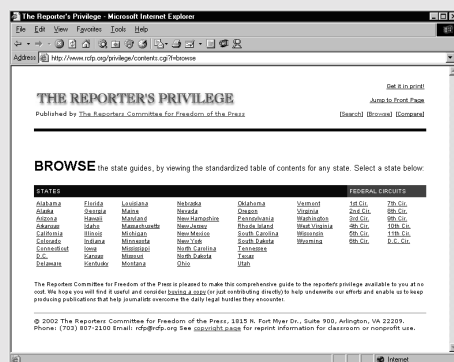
The Reporter's Privilege - Microsoft Internet Explorer

File Edit View Favorites Tools Help

Address http://www.rcfp.org/privilege/contents.cgi?f=browse

Get it in print!

THE REPORTER'S PRIVILEGE

Jump to Front Page

Published by The Reporters Committee for Freedom of the Press

[Search] [Browse] [Compare]

BROWSE the state guides, by viewing the standardized table of contents for any state. Select a state below:

| STATES | | | | | | FEDERAL CIRCUITS | |
|---|---|---|---|---|---|---|---|
| Alabama | Florida | Louisiana | Nebraska | Oklahoma | Vermont | 1st Cir. | 7th Cir. |
| Alaska | Georgia | Maine | Nevada | Oregon | Virginia | 2nd Cir. | 8th Cir. |
| Arizona | Hawaii | Maryland | New Hampshire | Pennsylvania | Washington | 3rd Cir. | 9th Cir. |
| Arkansas | Idaho | Massachusetts | New Jersey | Rhode Island | West Virginia | 4th Cir. | 10th Cir. |
| California | Illinois | Michigan | New Mexico | South Carolina | Wisconsin | 5th Cir. | 11th Cir. |
| Colorado | Indiana | Minnesota | New York | South Dakota | Wyoming | 6th Cir. | D.C. Cir. |
| Connecticut | Iowa | Mississippi | North Carolina | Tennessee | | | |
| D.C. | Kansas | Missouri | North Dakota | Texas | | | |
| Delaware | Kentucky | Montana | Ohio | Utah | | | |

The Reporters Committee for Freedom of the Press is pleased to make this comprehensive guide to the reporter's privilege available to you at no cost. We hope you will find it useful and consider buying a copy (or just contributing directly) to help underwrite our efforts and enable us to keep producing publications that help journalists overcome the daily legal hurdles they encounter.

© 2002 The Reporters Committee for Freedom of the Press, 1815 N. Fort Myer Dr., Suite 900, Arlington, VA 22209. Phone: (703) 807-2100 Email: rcfp@rcfp.org See copyright page for reprint information for classroom or nonprofit use.

Internet